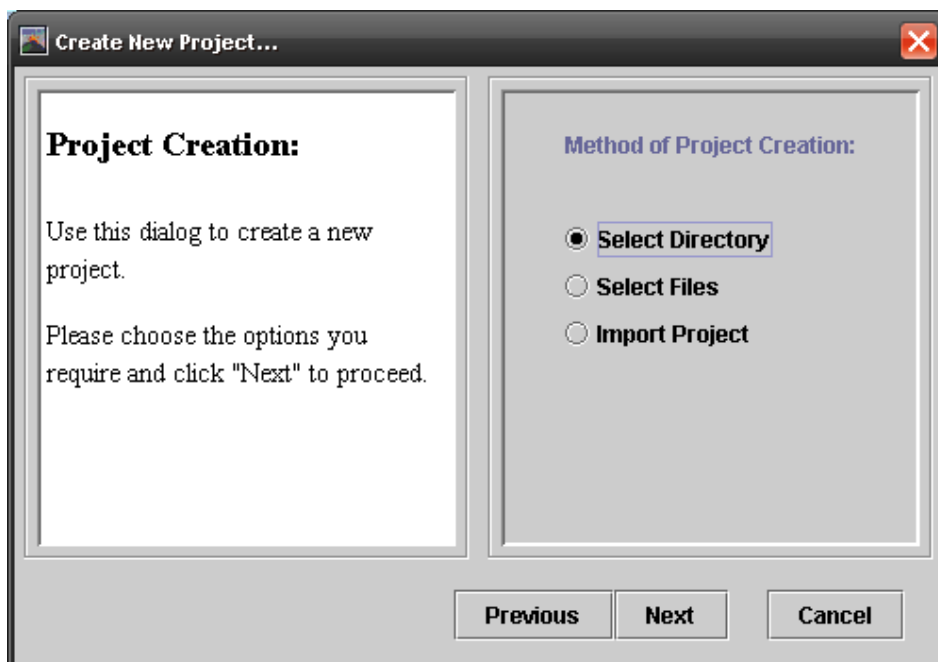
Create New Project...

Project Creation:

Use this dialog to create a new project.

Please choose the options you require and click "Next" to proceed.

Method of Project Creation:

Select Directory
Select Files
Import Project

Previous
Next
Cancel